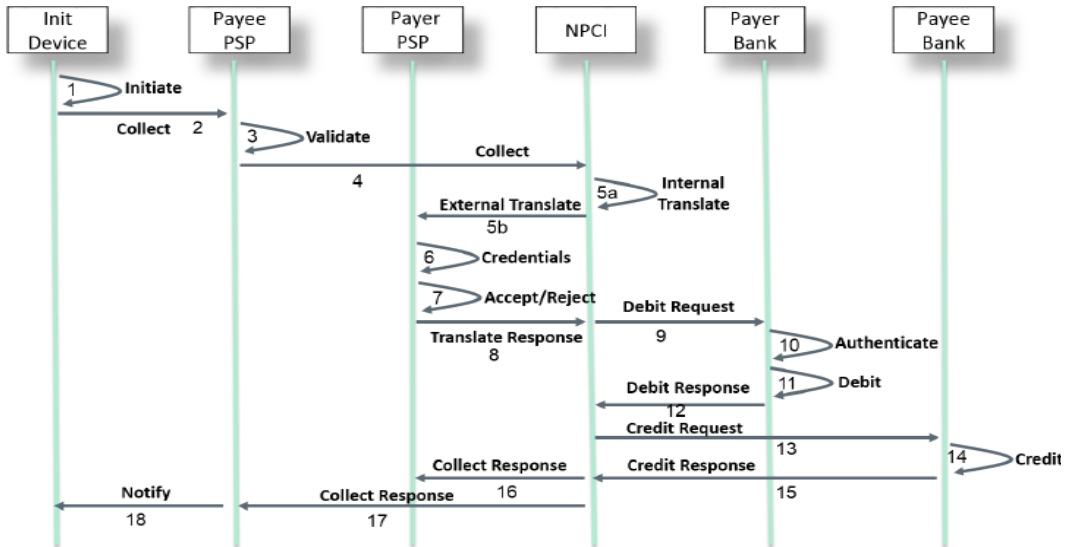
Init Device
Payee PSP
Payer PSP
NPCI
Payer Bank
Payee Bank

1 Initiate
Collect 2
3 Validate
Collect
4
5a Internal Translate
External Translate
5b
6 Credentials
7 Accept/Reject
Debit Request
Translate Response
8
9
10 Authenticate
11 Debit
Debit Response
12
Credit Request
13
14 Credit
Collect Response
Credit Response
Notify
Collect Response
16
15
18
17